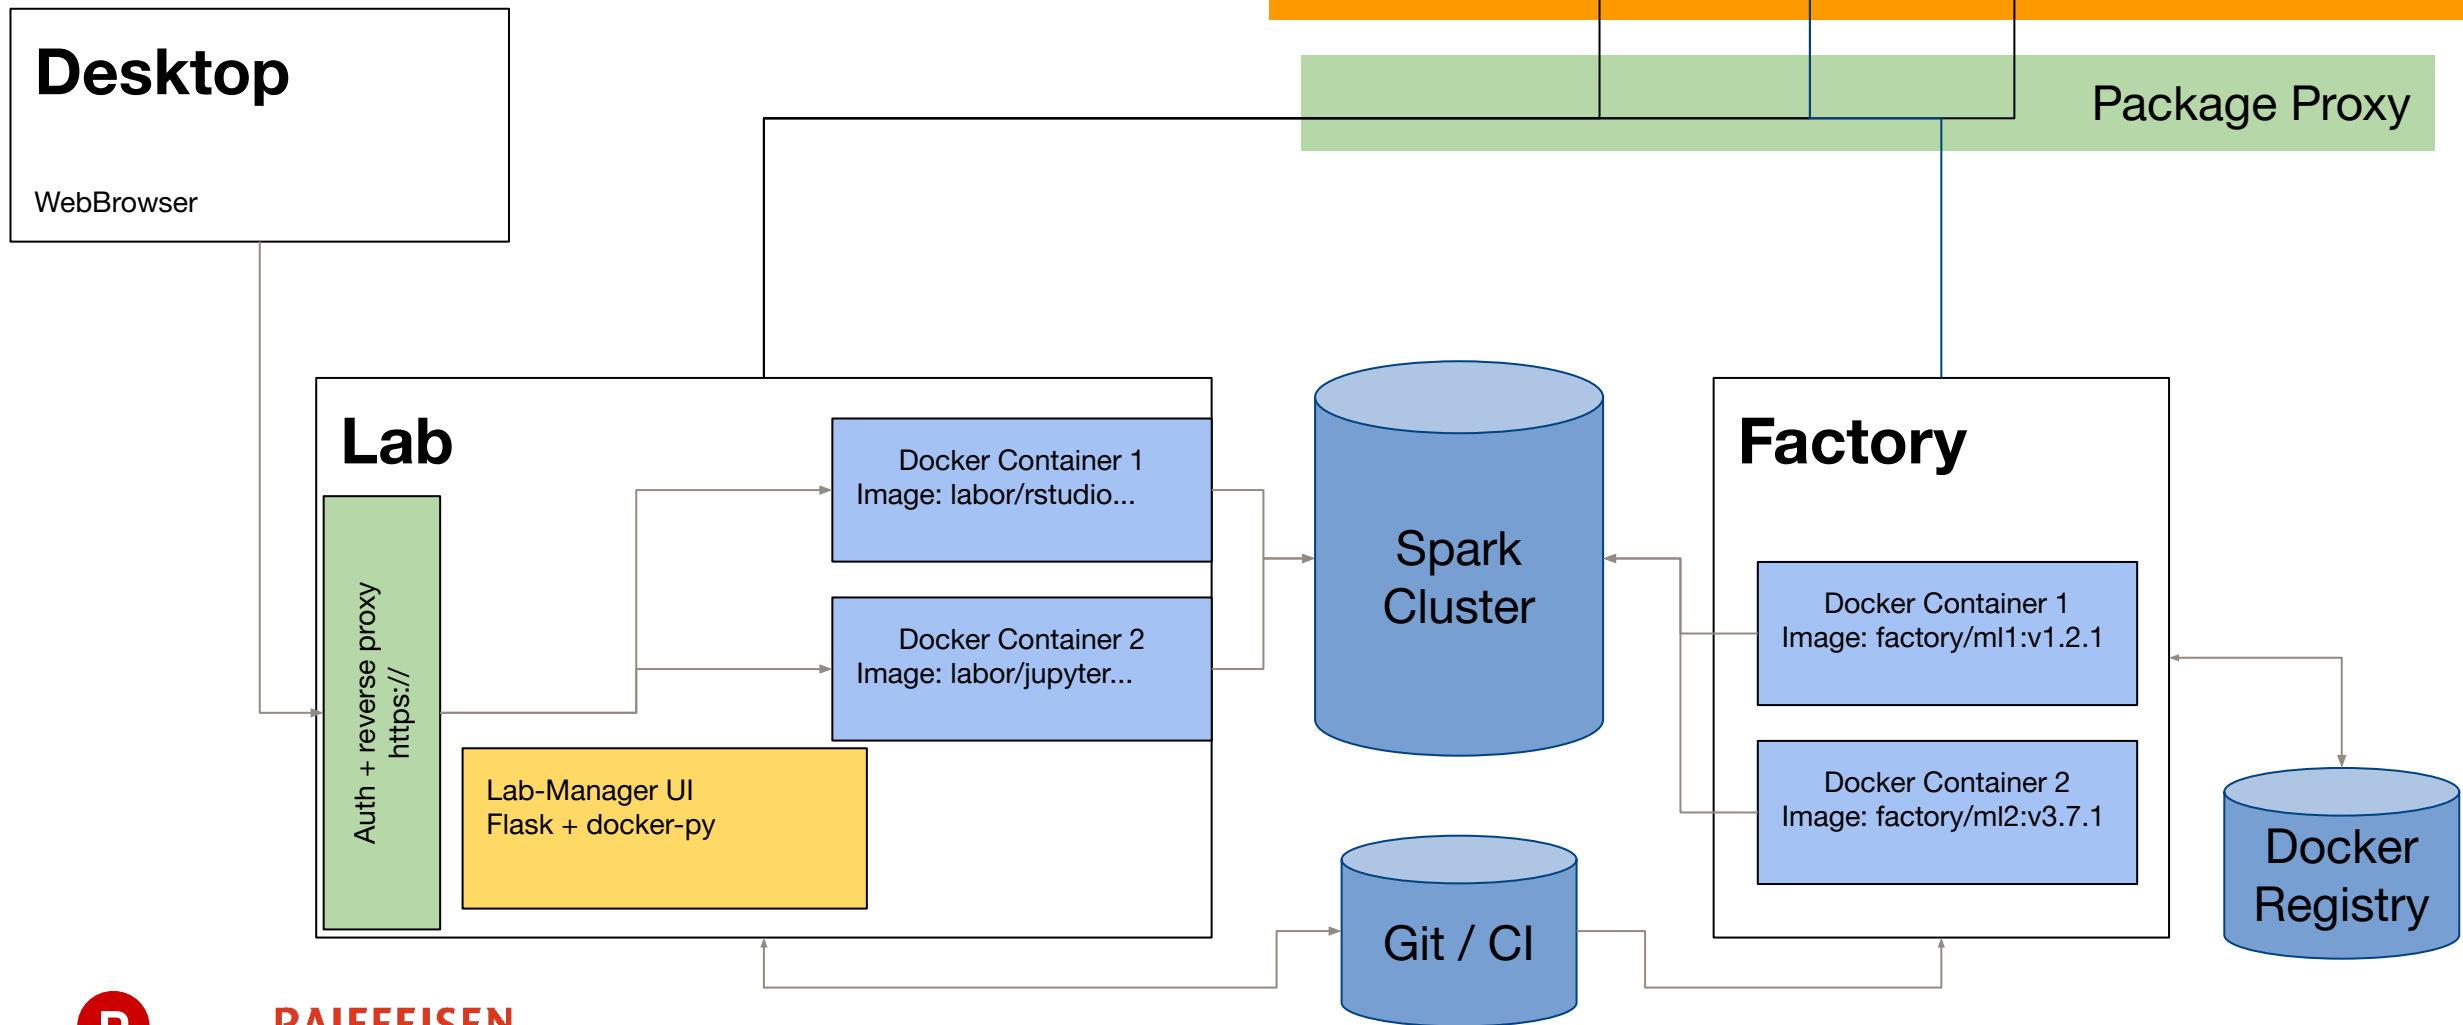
Desktop

WebBrowser

Package Proxy

Lab

Auth + reverse proxy
https://

Docker Container 1
Image: labor/rstudio...

Docker Container 2
Image: labor/jupyter...

Lab-Manager UI
Flask + docker-py

Spark Cluster

Factory

Docker Container 1
Image: factory/ml1:v1.2.1

Docker Container 2
Image: factory/ml2:v3.7.1

Docker Registry

Git / CI

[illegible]